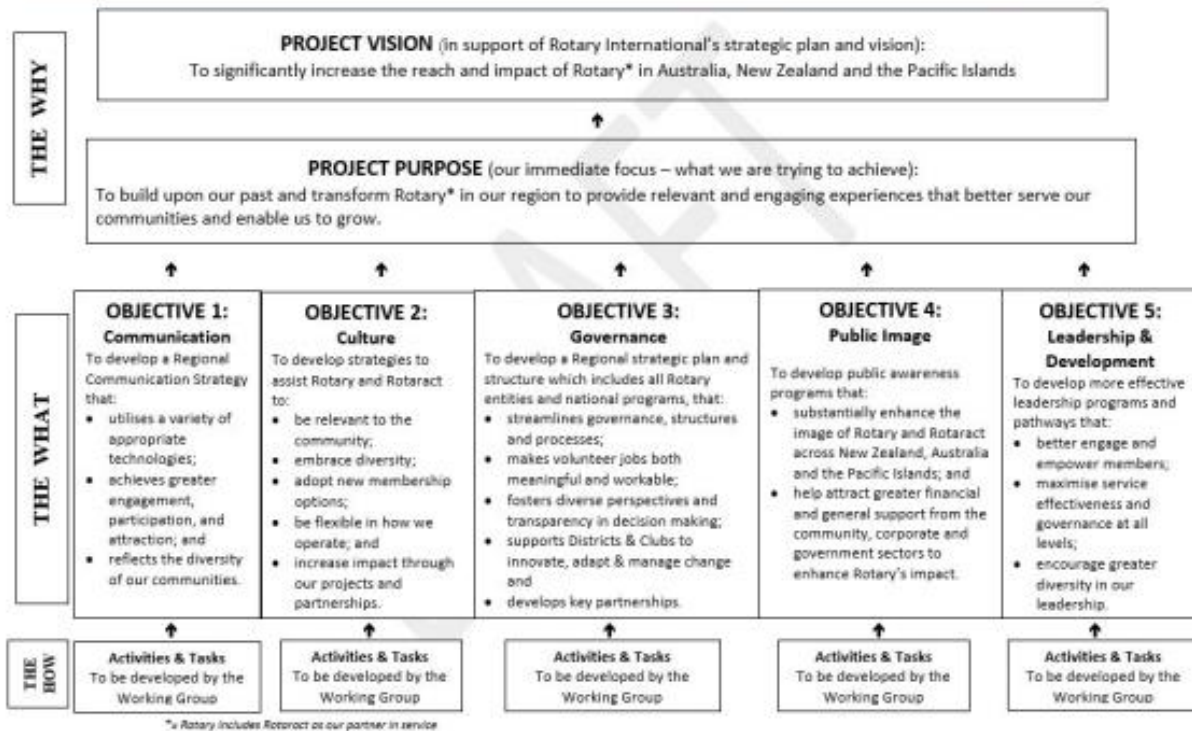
THE WHY

**PROJECT VISION** (in support of Rotary International's strategic plan and vision):
To significantly increase the reach and impact of Rotary* in Australia, New Zealand and the Pacific Islands

**PROJECT PURPOSE** (our immediate focus – what we are trying to achieve):
To build upon our past and transform Rotary* in our region to provide relevant and engaging experiences that better serve our communities and enable us to grow.

THE WHAT

**OBJECTIVE 1: Communication**
To develop a Regional Communication Strategy that:
- utilises a variety of appropriate technologies;
- achieves greater engagement, participation, and attraction; and
- reflects the diversity of our communities.

**OBJECTIVE 2: Culture**
To develop strategies to assist Rotary and Rotaract to:
- be relevant to the community;
- embrace diversity;
- adopt new membership options;
- be flexible in how we operate; and
- increase impact through our projects and partnerships.

**OBJECTIVE 3: Governance**
To develop a Regional strategic plan and structure which includes all Rotary entities and national programs, that:
- streamlines governance, structures and processes;
- makes volunteer jobs both meaningful and workable;
- fosters diverse perspectives and transparency in decision making;
- supports Districts & Clubs to innovate, adapt & manage change and
- develops key partnerships.

**OBJECTIVE 4: Public Image**
To develop public awareness programs that:
- substantially enhance the image of Rotary and Rotaract across New Zealand, Australia and the Pacific Islands; and
- help attract greater financial and general support from the community, corporate and government sectors to enhance Rotary's impact.

**OBJECTIVE 5: Leadership & Development**
To develop more effective leadership programs and pathways that:
- better engage and empower members;
- maximise service effectiveness and governance at all levels;
- encourage greater diversity in our leadership.

THE HOW

**Activities & Tasks**
To be developed by the Working Group

**Activities & Tasks**
To be developed by the Working Group

**Activities & Tasks**
To be developed by the Working Group

**Activities & Tasks**
To be developed by the Working Group

**Activities & Tasks**
To be developed by the Working Group

*= Rotary includes Rotaract as our partner in service

DRAFT